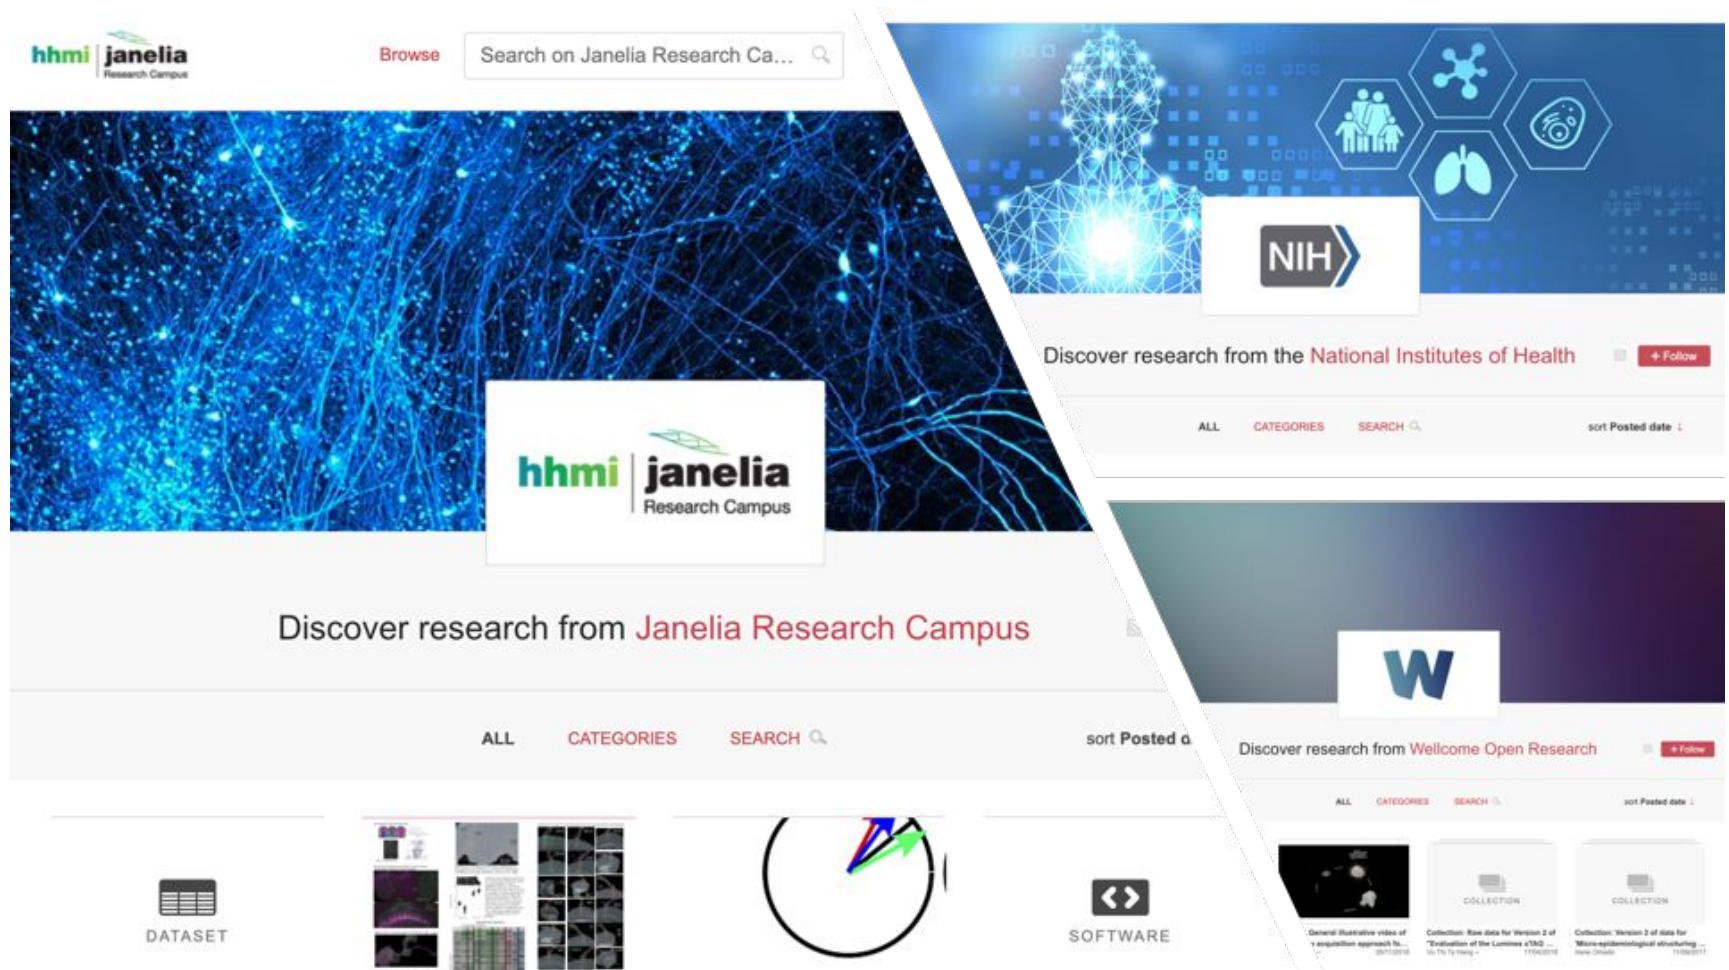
hhmi janelia Research Campus

Browse

Search on Janelia Research Ca...

hhmi janelia Research Campus

Discover research from Janelia Research Campus

ALL CATEGORIES SEARCH

sort Posted d

DATASET

SOFTWARE

NIH

Discover research from the National Institutes of Health

+ Follow

ALL CATEGORIES SEARCH

sort Posted date

W

Discover research from Wellcome Open Research

+ Follow

ALL CATEGORIES SEARCH

sort Posted date

COLLECTION

COLLECTION

General illustrative video of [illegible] acquisition approach fo...

Collection: Raw data for Version 2 of "Evaluation of the Luminex xTAG ...

Collection: Version 2 of data for "Micro-epidemiological structuring ...